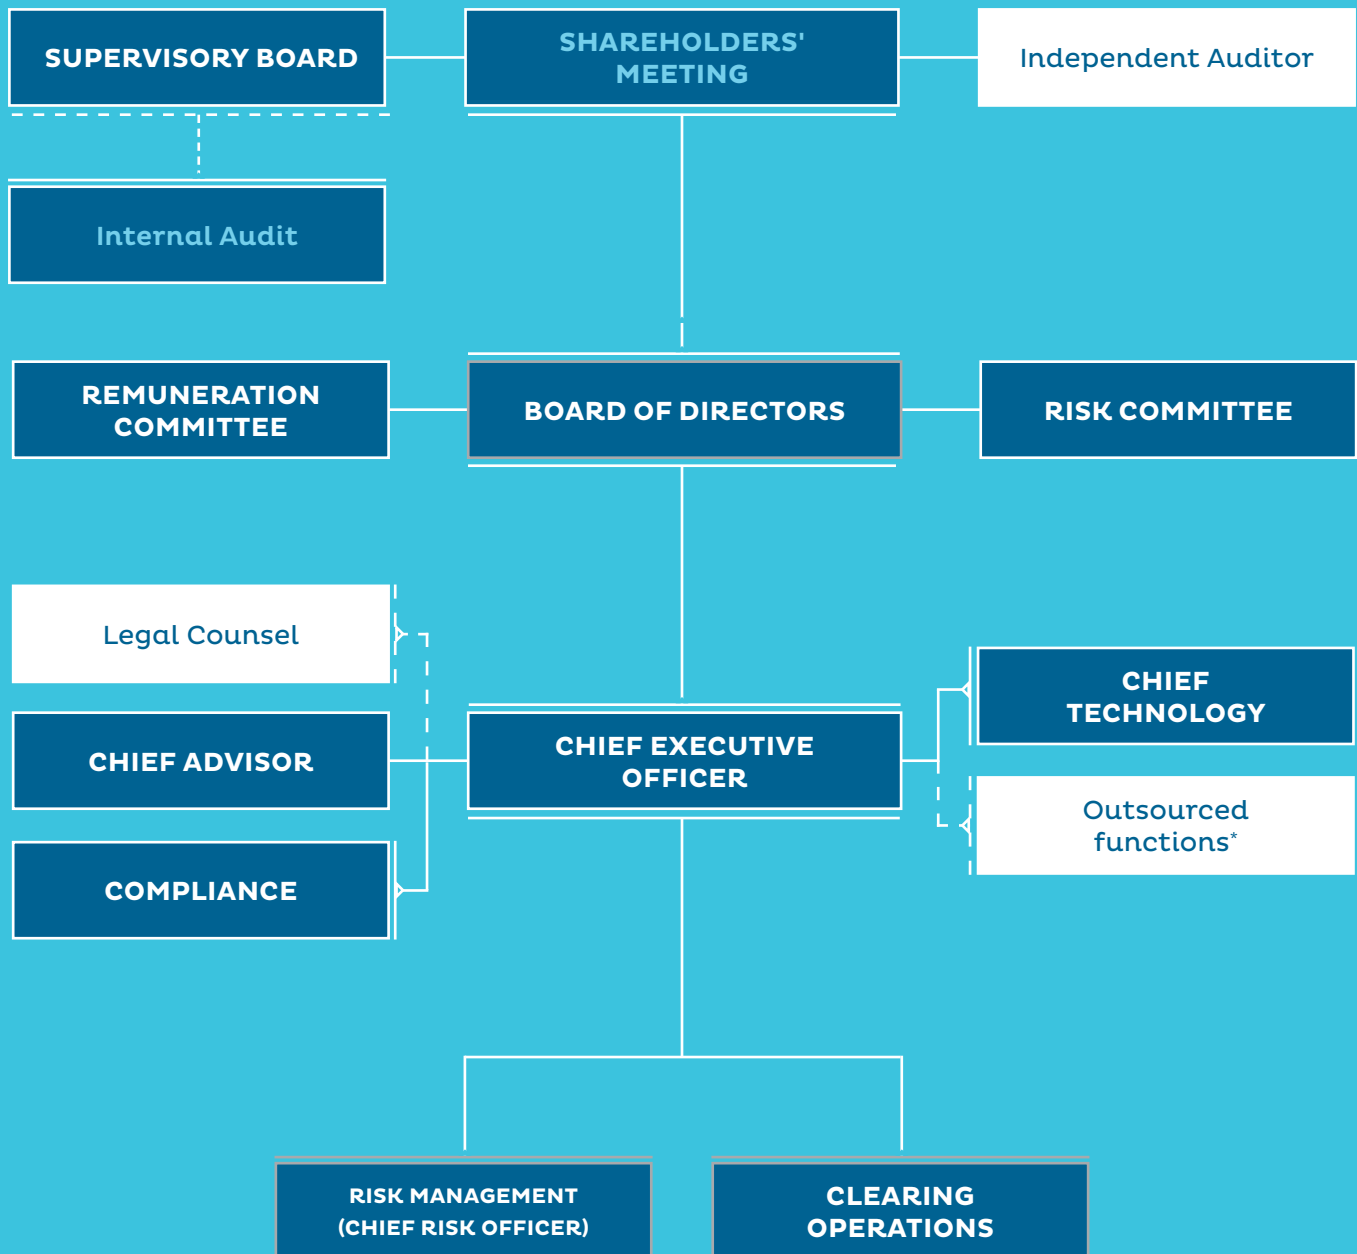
SUPERVISORY BOARD

SHAREHOLDERS' MEETING

Independent Auditor

Internal Audit

REMUNERATION COMMITTEE

BOARD OF DIRECTORS

RISK COMMITTEE

Legal Counsel

CHIEF TECHNOLOGY

CHIEF ADVISOR

CHIEF EXECUTIVE OFFICER

Outsourced functions*

COMPLIANCE

RISK MANAGEMENT (CHIEF RISK OFFICER)

CLEARING OPERATIONS